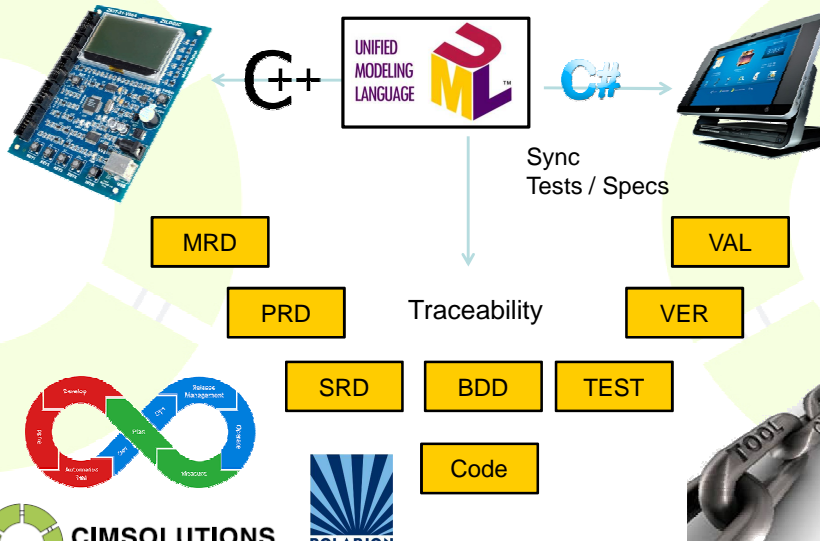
C++

UNIFIED MODELING LANGUAGE UML™

C#

Sync
Tests / Specs

MRD

VAL

PRD

Traceability

VER

SRD

BDD

TEST

Develop

Release Management

Plan

CI/T

Deploy

Test

Automation Test

Measure

Code

TOOL

CIMSOLUTIONS

POLARION